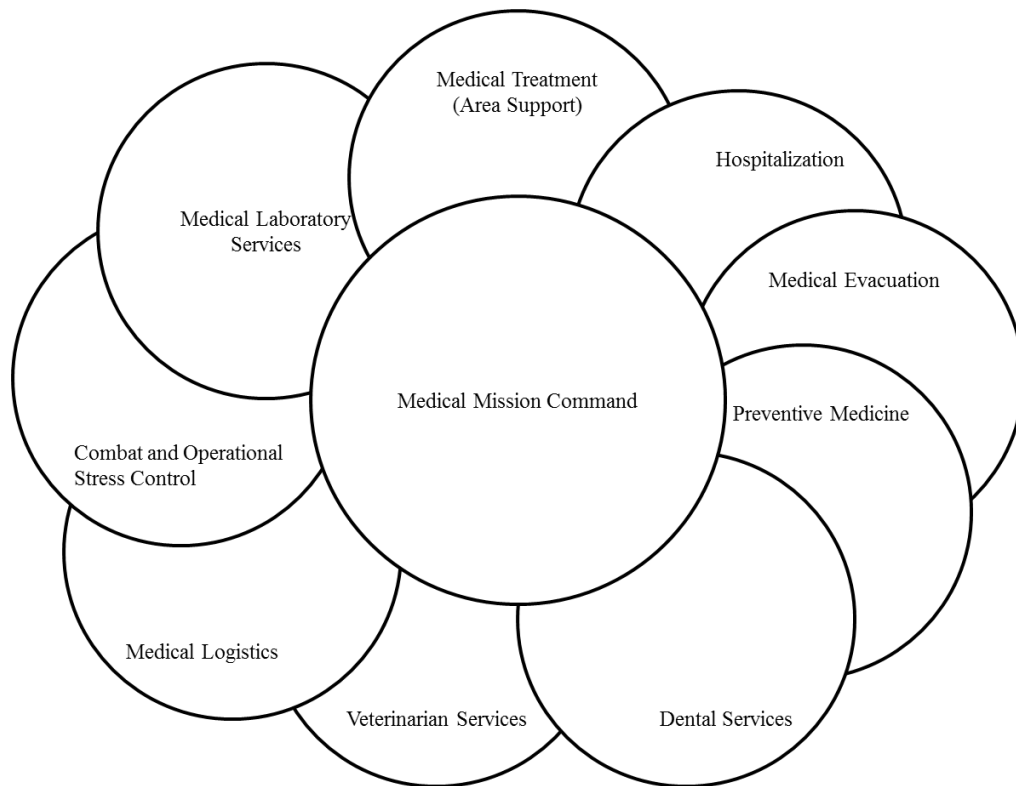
Medical Treatment (Area Support)

Hospitalization

Medical Laboratory Services

Medical Evacuation

Medical Mission Command

Preventive Medicine

Combat and Operational Stress Control

Medical Logistics

Veterinarian Services

Dental Services